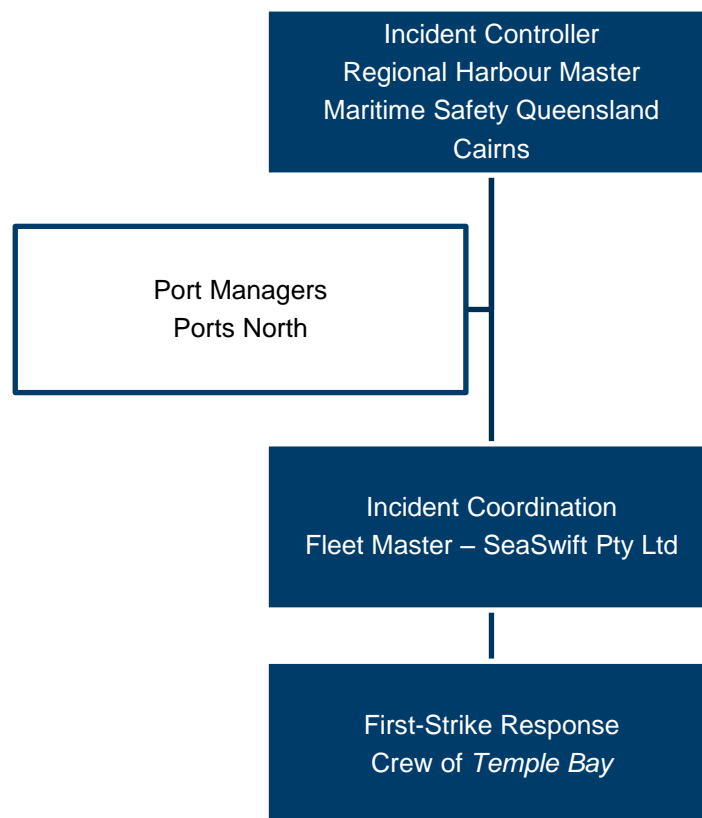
Incident Controller
Regional Harbour Master
Maritime Safety Queensland
Cairns

Port Managers
Ports North

Incident Coordination
Fleet Master – SeaSwift Pty Ltd

First-Strike Response
Crew of *Temple Bay*